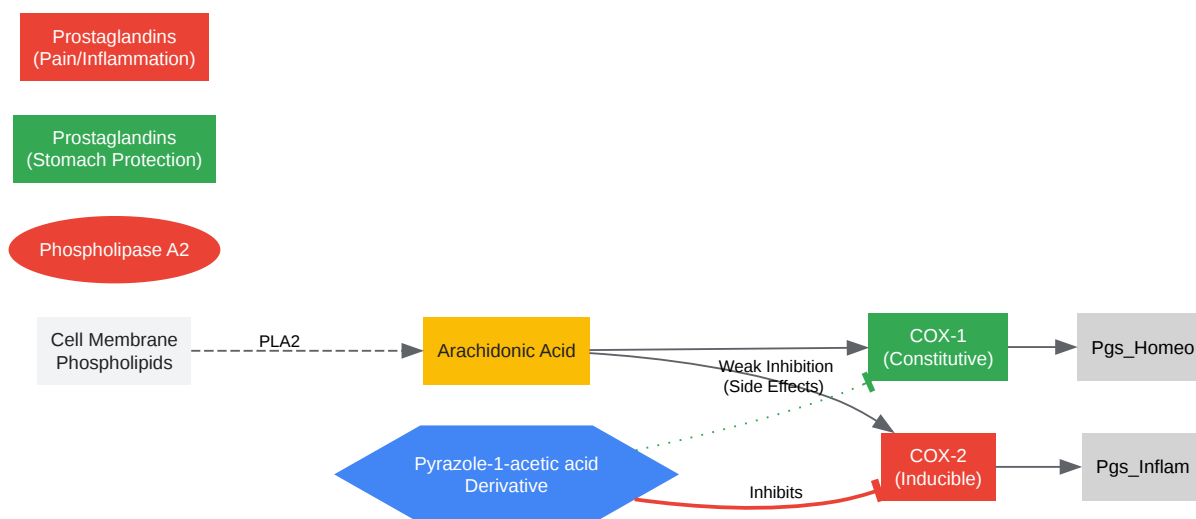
Prostaglandins
(Pain/Inflammation)

Prostaglandins
(Stomach Protection)

Phospholipase A2

Cell Membrane
Phospholipids

PLA2

Arachidonic Acid

COX-1
(Constitutive)

Pgs_Homeo

Weak Inhibition
(Side Effects)

COX-2
(Inducible)

Pgs_Inflam

Pyrazole-1-acetic acid
Derivative

Inhibits